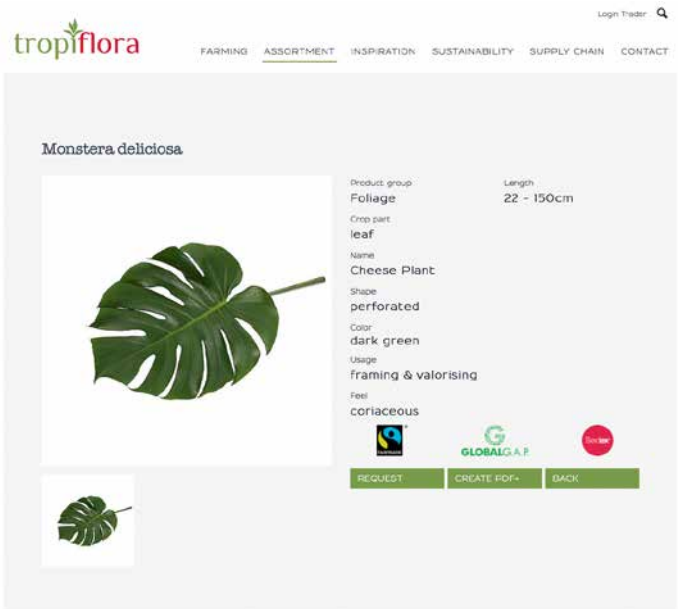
tropiflora

Login Trader

FARMING ASSORTMENT INSPIRATION SUSTAINABILITY SUPPLY CHAIN CONTACT

Monstera deliciosa

Product group
Foliage

Length
22 - 150cm

Crop part
leaf

Name
Cheese Plant

Shape
perforated

Color
dark green

Usage
framing & valorising

Feel
coriaceous

FAIRTRADE

GLOBALG.A.P.

Sedex

REQUEST CREATE PDF+ BACK